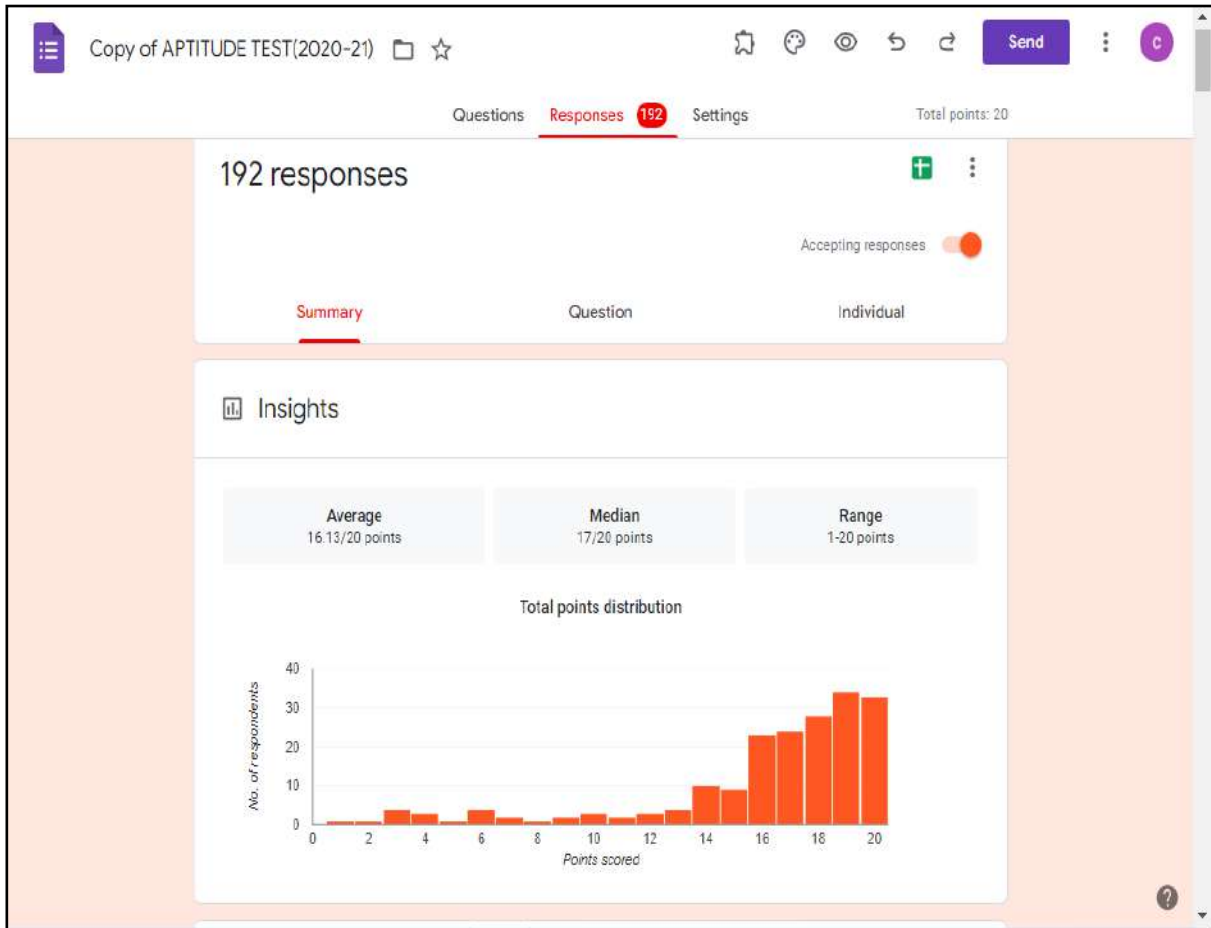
Copy of APTITUDE TEST(2020-21)

Send

C

Questions Responses 192 Settings

Total points: 20

192 responses

Accepting responses

Summary Question Individual

Insights

Average
16.13/20 points

Median
17/20 points

Range
1-20 points

Total points distribution

40
30
20
10
0

No. of respondents

0 2 4 6 8 10 12 14 16 18 20

Points scored

?